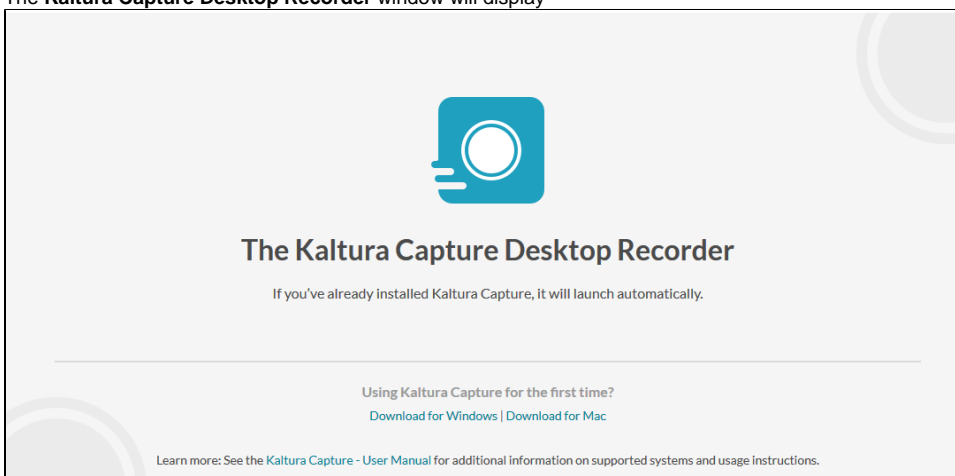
The **Kaltura Capture Desktop Recorder** window will display

The Kaltura Capture Desktop Recorder

If you've already installed Kaltura Capture, it will launch automatically.

Using Kaltura Capture for the first time?

Download for Windows | Download for Mac

Learn more: See the Kaltura Capture - User Manual for additional information on supported systems and usage instructions.